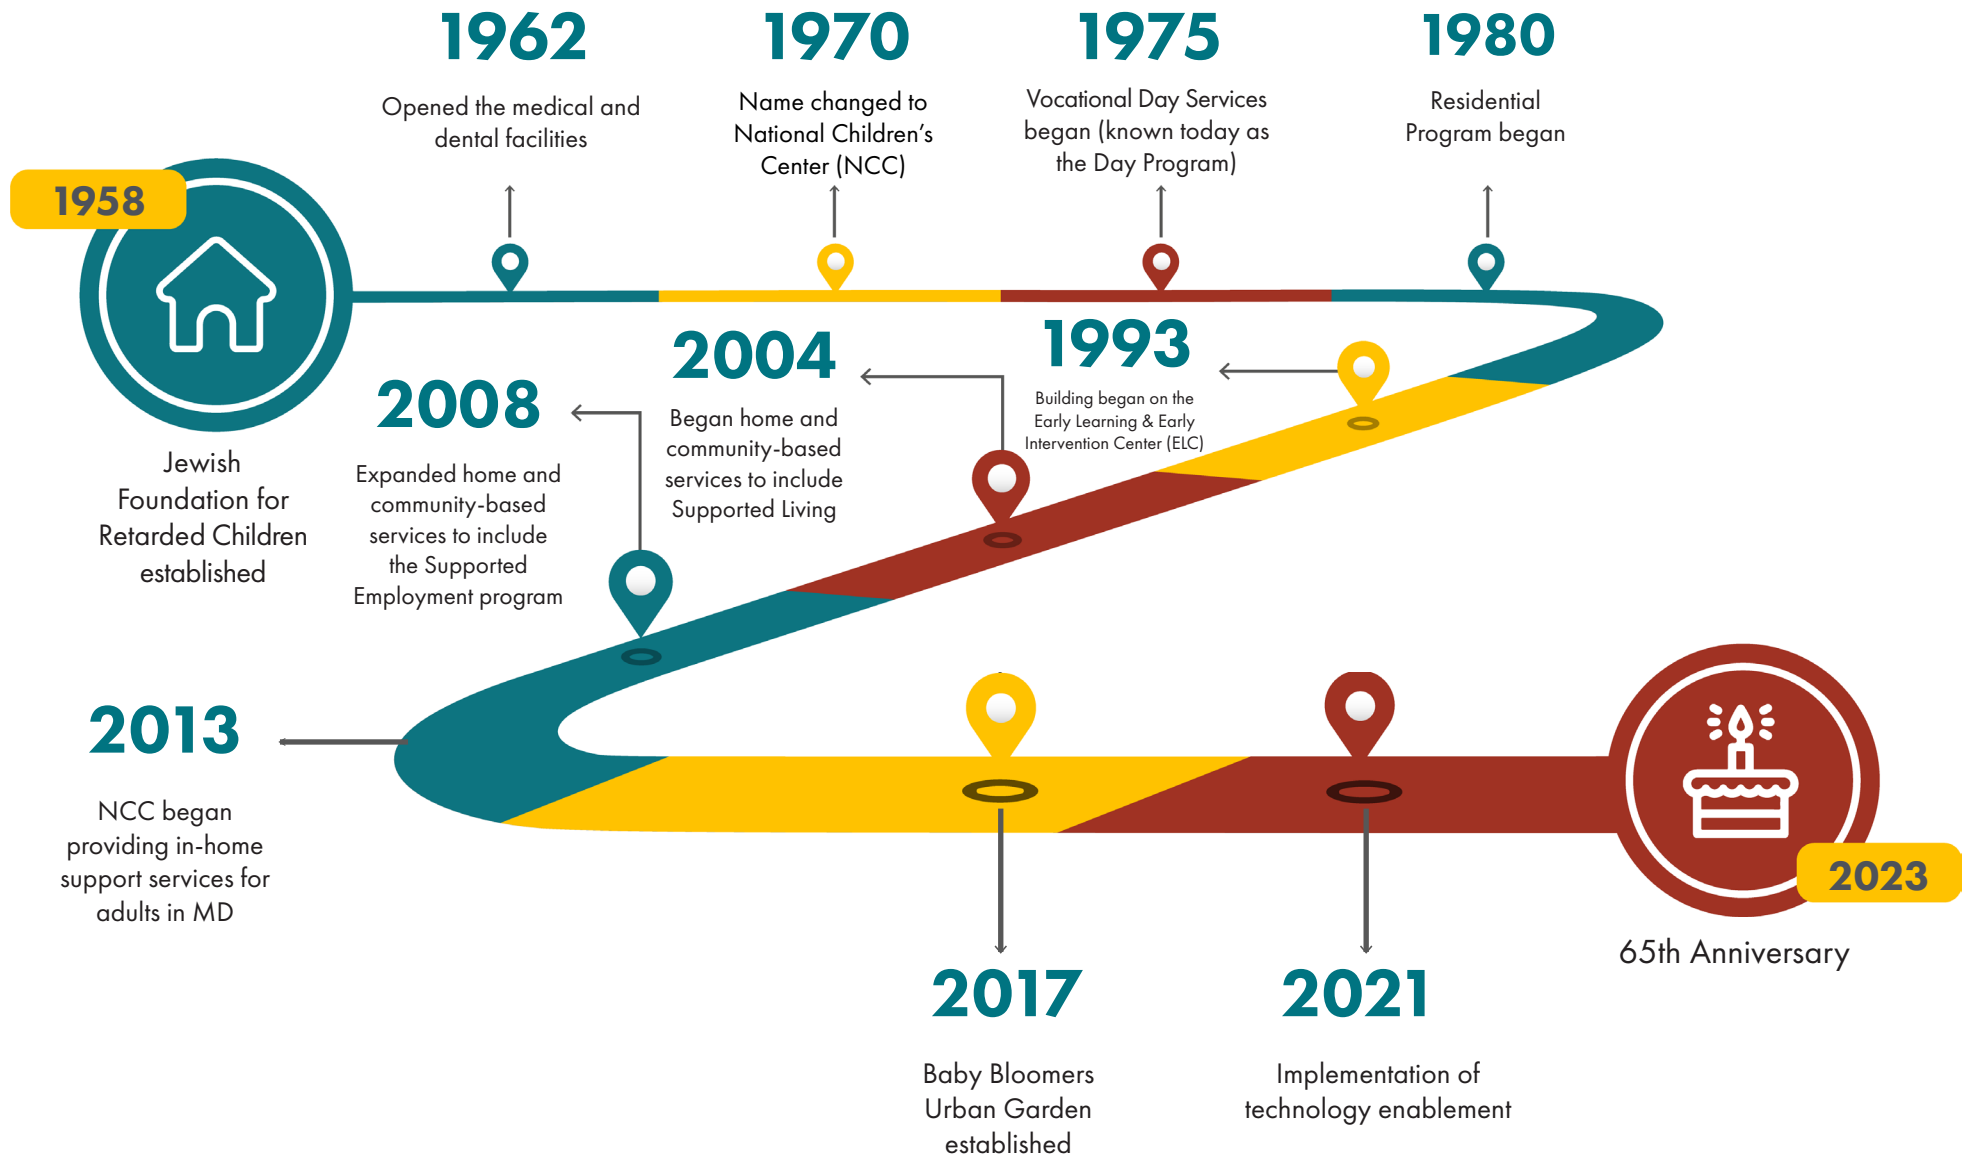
1958

Jewish Foundation for Retarded Children established

1962

Opened the medical and dental facilities

1970

Name changed to National Children's Center (NCC)

1975

Vocational Day Services began (known today as the Day Program)

1980

Residential Program began

2004

Began home and community-based services to include Supported Living

1993

Building began on the Early Learning & Early Intervention Center (ELC)

2008

Expanded home and community-based services to include the Supported Employment program

2013

NCC began providing in-home support services for adults in MD

2017

Baby Bloomers Urban Garden established

2021

Implementation of technology enablement

2023

65th Anniversary